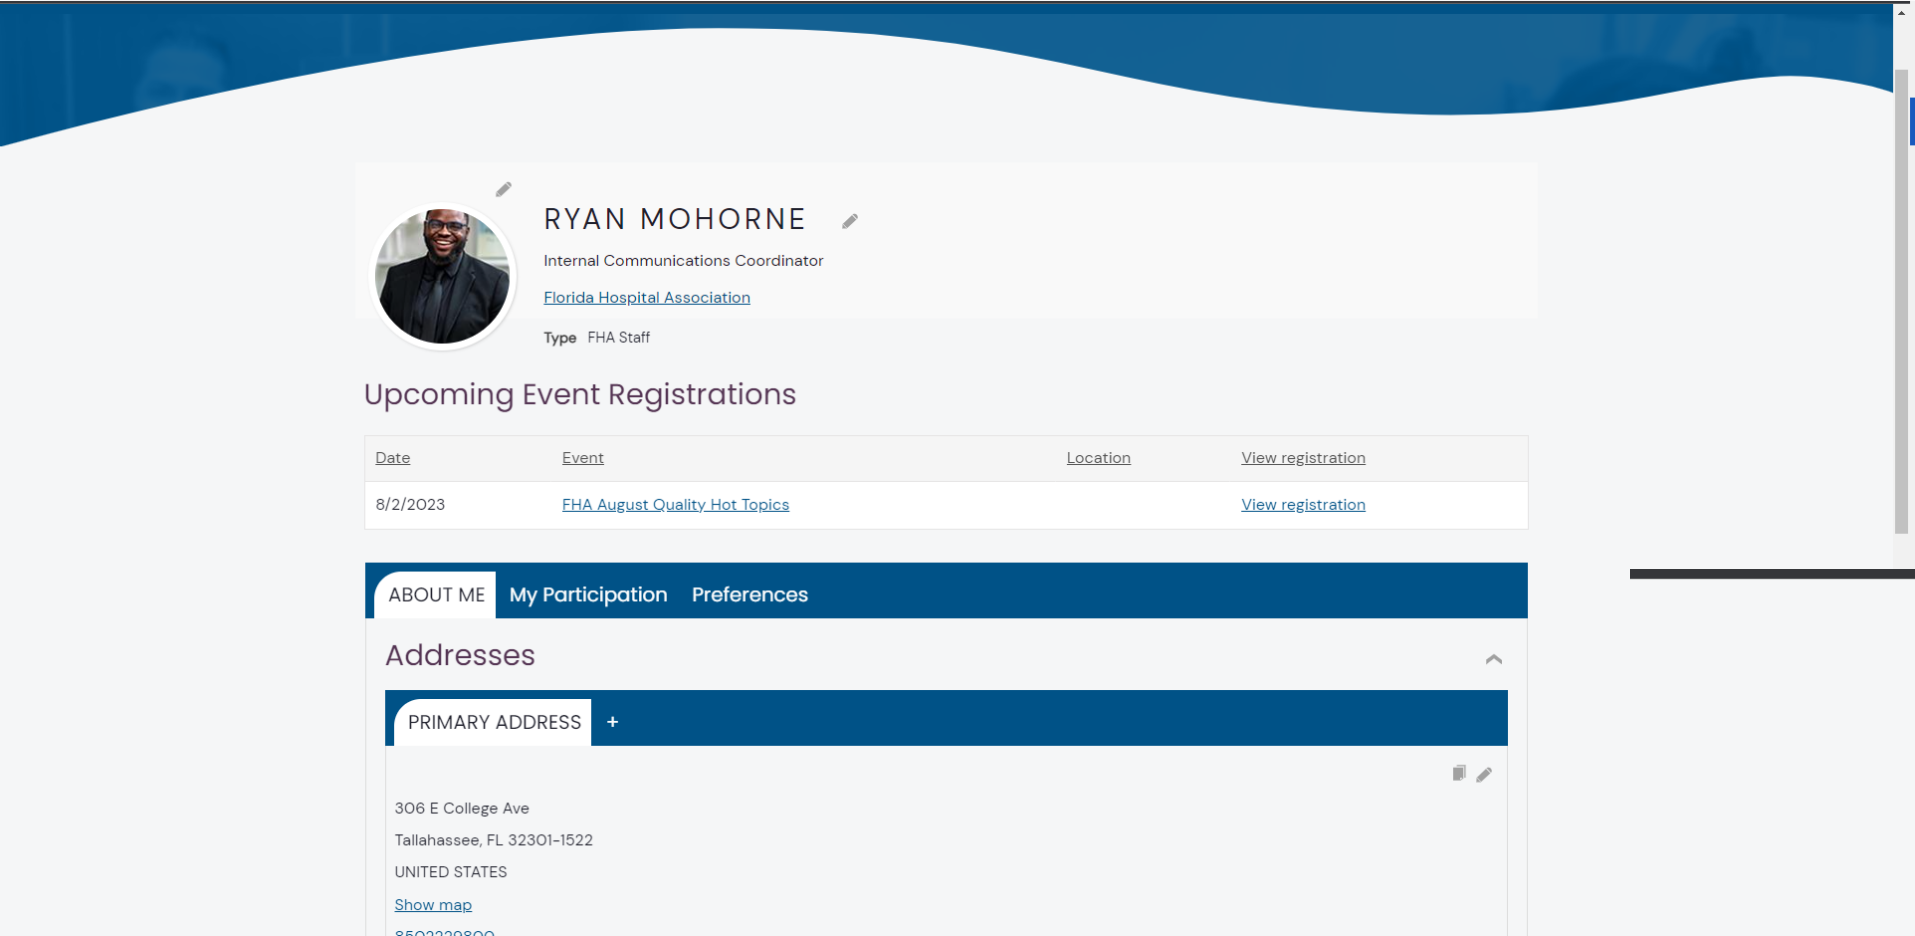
RYAN MOHORNE

Internal Communications Coordinator

Florida Hospital Association

Type FHA Staff

Upcoming Event Registrations

| Date | Event | Location | View registration |
|---|---|---|---|
| 8/2/2023 | FHA August Quality Hot Topics | | View registration |

ABOUT ME My Participation Preferences

Addresses

PRIMARY ADDRESS +

306 E College Ave

Tallahassee, FL 32301-1522

UNITED STATES

Show map

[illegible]